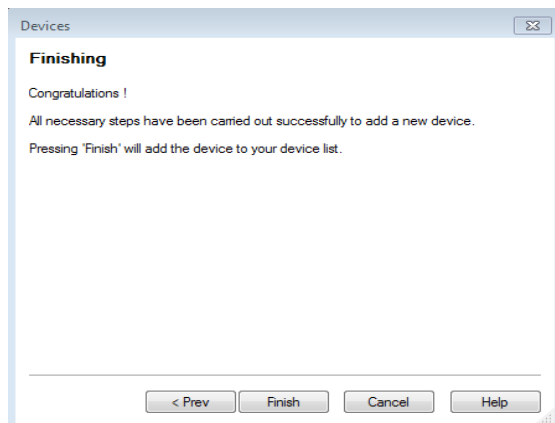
Devices

Finishing

Congratulations !

All necessary steps have been carried out successfully to add a new device.

Pressing 'Finish' will add the device to your device list.

< Prev

Finish

Cancel

Help